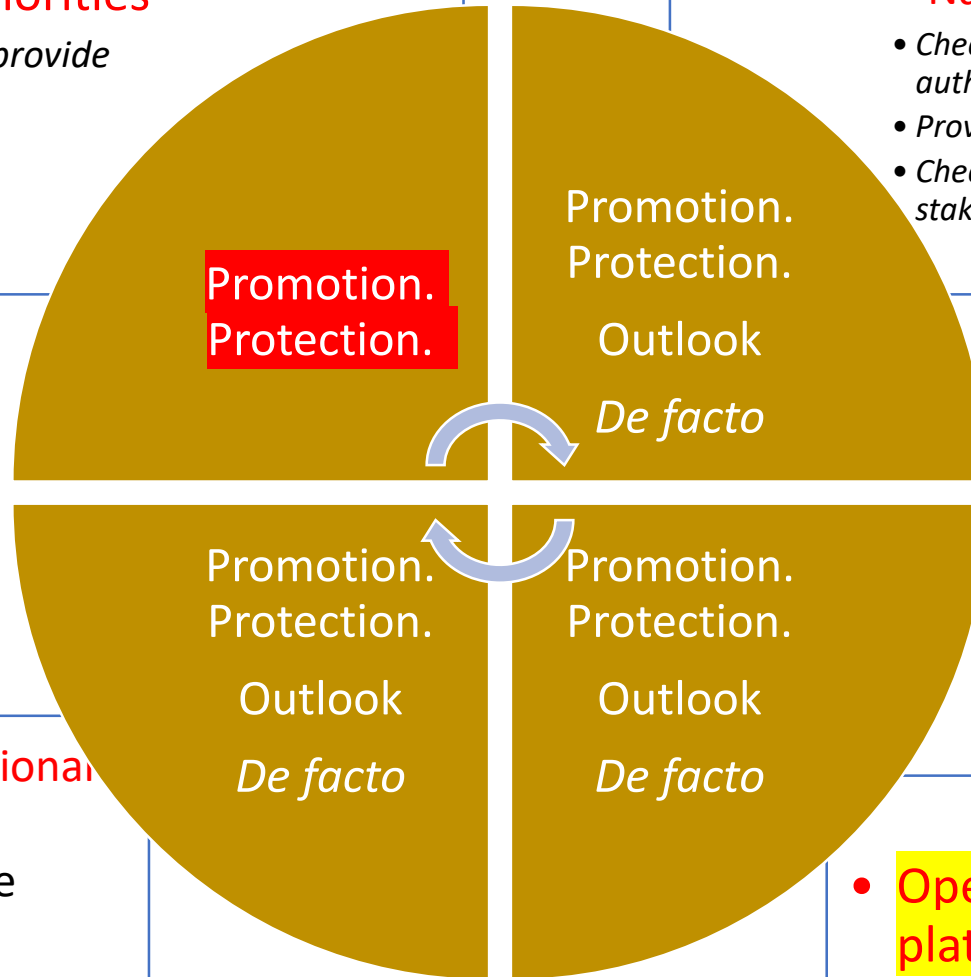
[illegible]orities
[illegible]provide

Ne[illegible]
• Chec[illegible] auth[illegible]
• Prov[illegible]
• Chec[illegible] stak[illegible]

Promotion.
Protection.

Promotion.
Protection.
Outlook
*De facto*

Promotion.
Protection.
Outlook
*De facto*

Promotion.
Protection.
Outlook
*De facto*

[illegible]ional

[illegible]e

• Ope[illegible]
plat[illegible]